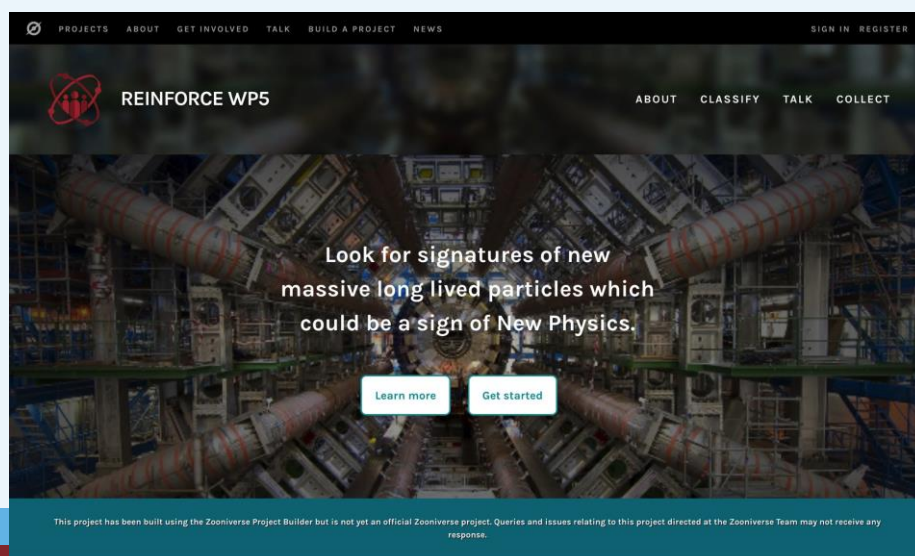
PROJECTS ABOUT GET INVOLVED TALK BUILD A PROJECT NEWS

SIGN IN REGISTER

REINFORCE WP5

ABOUT CLASSIFY TALK COLLECT

Look for signatures of new massive long lived particles which could be a sign of New Physics.

Learn more

Get started

This project has been built using the Zooniverse Project Builder but is not yet an official Zooniverse project. Queries and issues relating to this project directed at the Zooniverse Team may not receive any response.